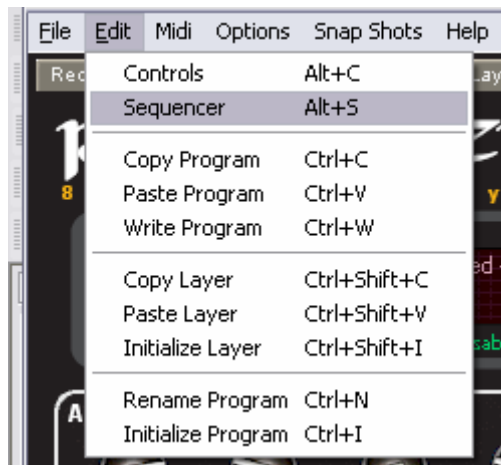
File Edit Midi Options Snap Shots Help

Controls Alt+C
Sequencer Alt+S

Copy Program Ctrl+C
Paste Program Ctrl+V
Write Program Ctrl+W

Copy Layer Ctrl+Shift+C
Paste Layer Ctrl+Shift+V
Initialize Layer Ctrl+Shift+I

Rename Program Ctrl+N
Initialize Program Ctrl+I